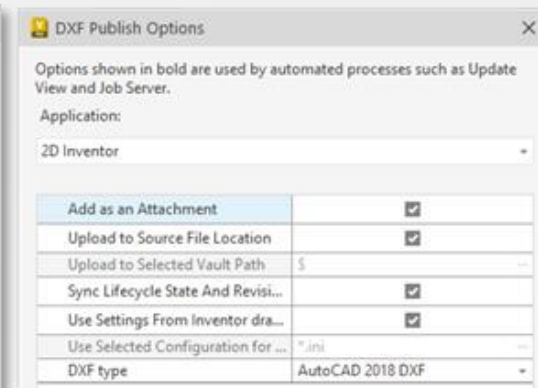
DXF Publish Options

Options shown in bold are used by automated processes such as Update View and Job Server.

Application:

2D Inventor

| | |
|---|---|
| Add as an Attachment | ☑ |
| Upload to Source File Location | ☑ |
| Upload to Selected Vault Path | $ |
| Sync Lifecycle State And Revisi... | ☑ |
| Use Settings From Inventor dra... | ☑ |
| Use Selected Configuration for ... | *.ini |
| DXF type | AutoCAD 2018 DXF |